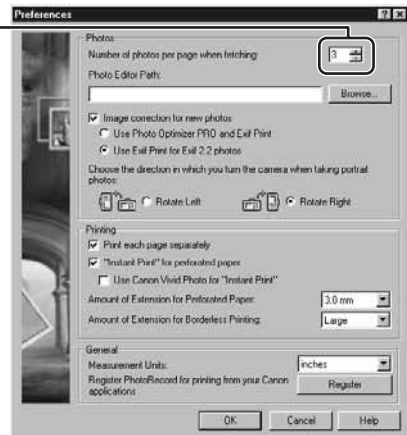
Preferences

?

X

Photos

Number of photos per page when fetching:

3

Photo Editor Path:

Browse...

Image correction for new photos

Use Photo Optimizer PRO and Exif Print

Use Exif Print for Exif 2.2 photos

Choose the direction in which you turn the camera when taking portrait photos:

Rotate Left

Rotate Right

Printing

Print each page separately

"Instant Print" for perforated paper

Use Canon Vivid Photo for "Instant Print"

Amount of Extension for Perforated Paper:

3.0 mm

Amount of Extension for Borderless Printing:

Large

General

Measurement Units:

inches

Register PhotoRecord for printing from your Canon applications

Register

OK

Cancel

Help